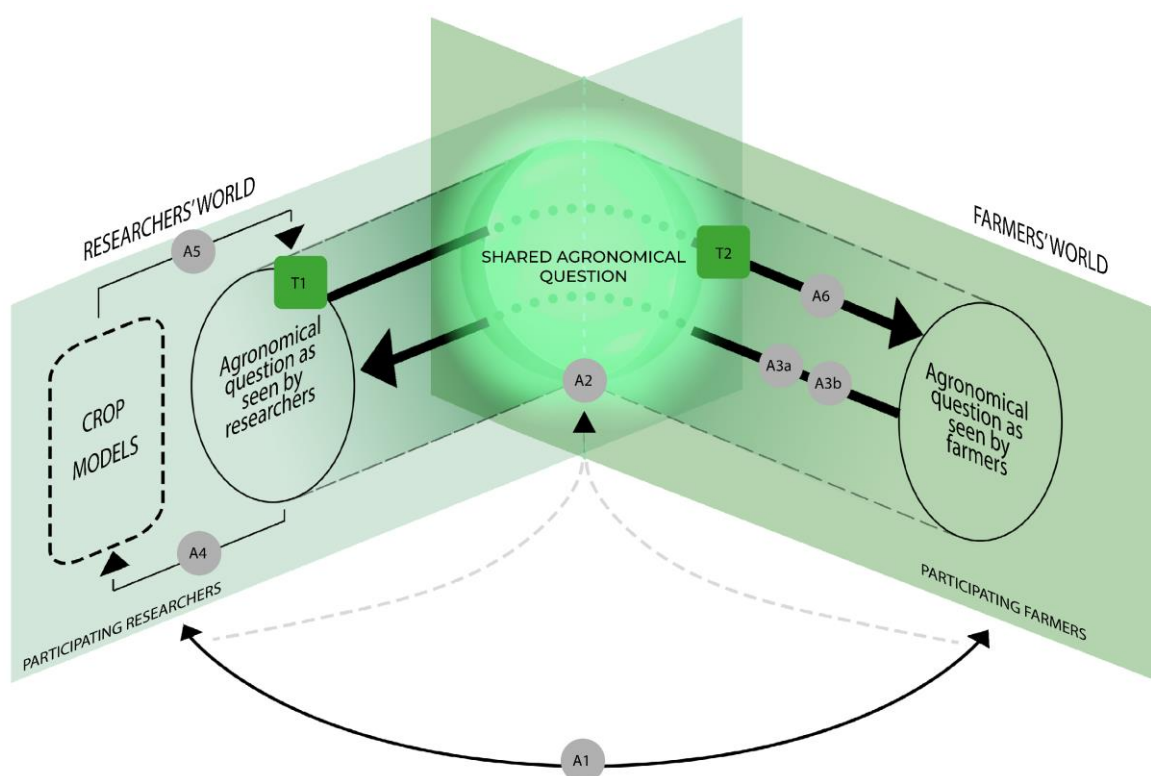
RESEARCHERS' WORLD

A5

T1

CROP MODELS

Agronomical question as seen by researchers

A4

PARTICIPATING RESEARCHERS

SHARED AGRONOMICAL QUESTION

A2

T2

A6

A3a

A3b

FARMERS' WORLD

Agronomical question as seen by farmers

PARTICIPATING FARMERS

A1